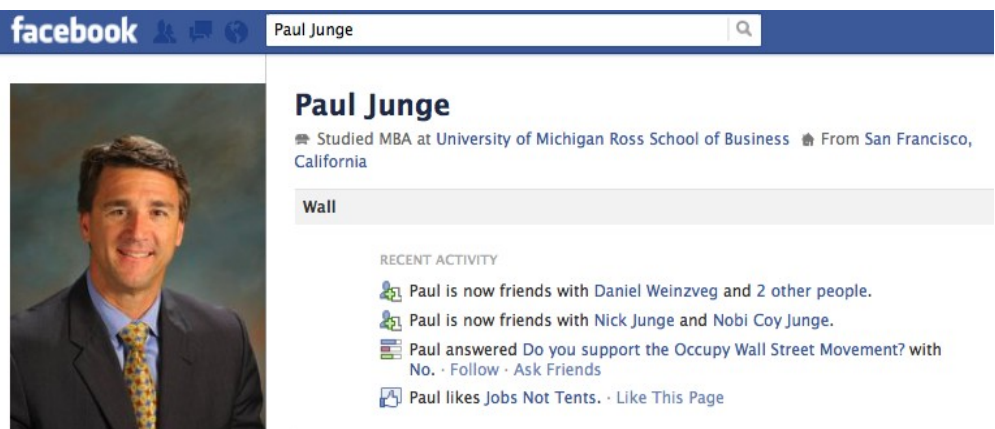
facebook

Paul Junge

Paul Junge

Studied MBA at University of Michigan Ross School of Business From San Francisco, California

Wall

RECENT ACTIVITY

Paul is now friends with Daniel Weinzveg and 2 other people.

Paul is now friends with Nick Junge and Nobi Coy Junge.

Paul answered Do you support the Occupy Wall Street Movement? with No. · Follow · Ask Friends

Paul likes Jobs Not Tents. · Like This Page